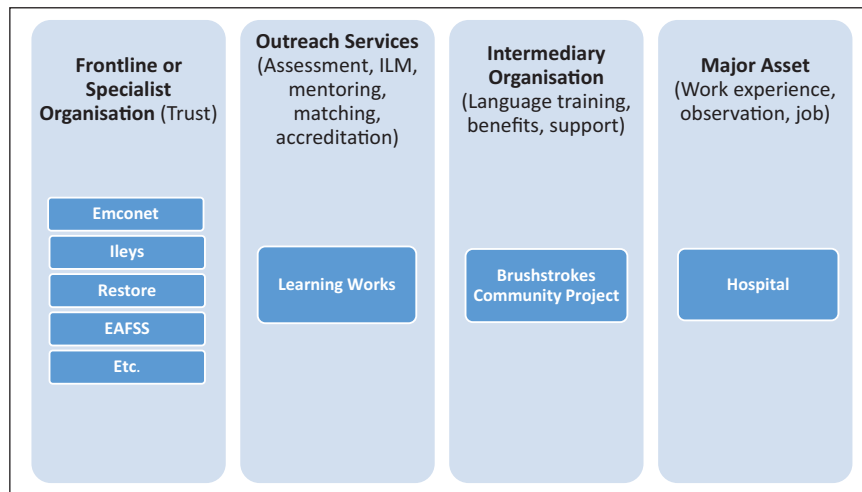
Frontline or Specialist Organisation (Trust)

Emconet

Ileys

Restore

EAFSS

Etc.

Outreach Services (Assessment, ILM, mentoring, matching, accreditation)

Learning Works

Intermediary Organisation (Language training, benefits, support)

Brushstrokes Community Project

Major Asset (Work experience, observation, job)

Hospital